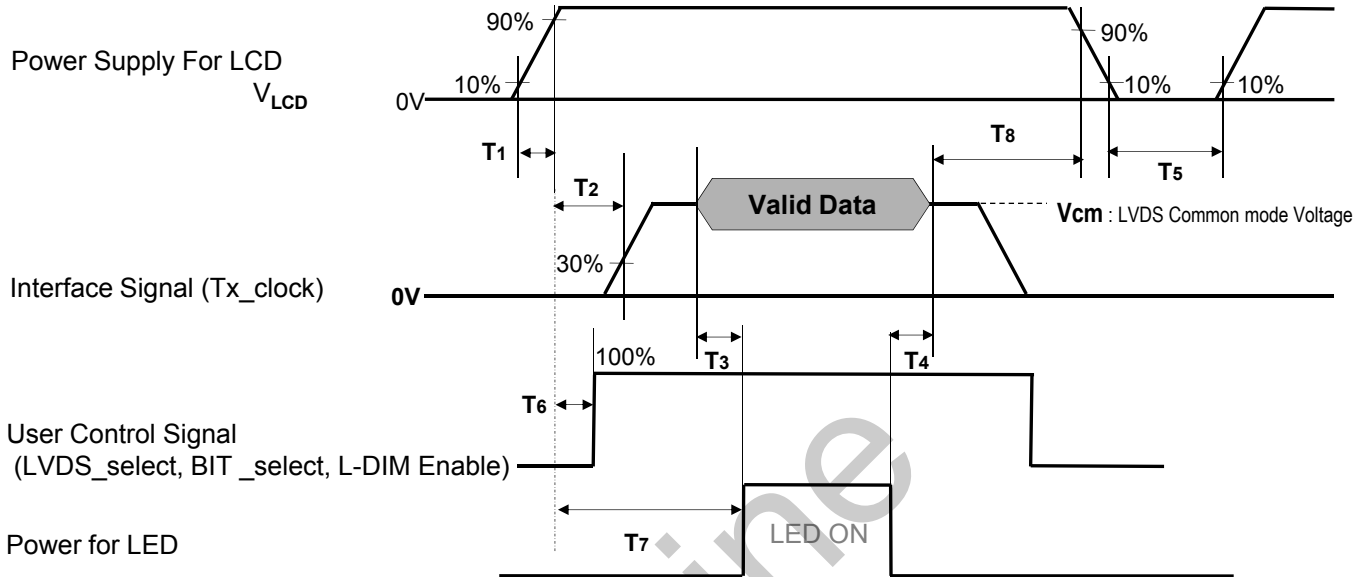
Power Supply For LCD
$V_{LCD}$

90%
10%
0V
90%
10%
10%

T1
T8
T5
T2

Valid Data

Vcm : LVDS Common mode Voltage

30%

Interface Signal (Tx_clock)
0V

T3
T4
100%

T6

User Control Signal
(LVDS_select, BIT _select, L-DIM Enable)

Power for LED
T7
LED ON